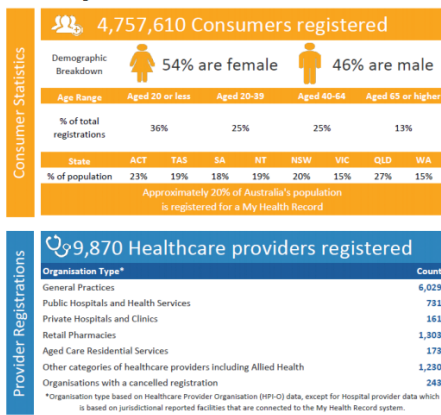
Consumer Statistics

4,757,610 Consumers registered

Demographic Breakdown
54% are female
46% are male

| Age Range | Aged 20 or less | Aged 20-39 | Aged 40-64 | Aged 65 or higher |
|---|---|---|---|---|
| % of total registrations | 36% | 25% | 25% | 13% |

| State | ACT | TAS | SA | NT | NSW | VIC | QLD | WA |
|---|---|---|---|---|---|---|---|---|
| % of population | 23% | 19% | 18% | 19% | 20% | 15% | 27% | 15% |

Approximately 20% of Australia's population is registered for a My Health Record

Provider Registrations

9,870 Healthcare providers registered

| Organisation Type* | Count |
|---|---|
| General Practices | 6,029 |
| Public Hospitals and Health Services | 731 |
| Private Hospitals and Clinics | 161 |
| Retail Pharmacies | 1,303 |
| Aged Care Residential Services | 173 |
| Other categories of healthcare providers including Allied Health | 1,230 |
| Organisations with a cancelled registration | 243 |

*Organisation type based on Healthcare Provider Organisation (HPI-O) data, except for Hospital provider data which is based on jurisdictional reported facilities that are connected to the My Health Record system.